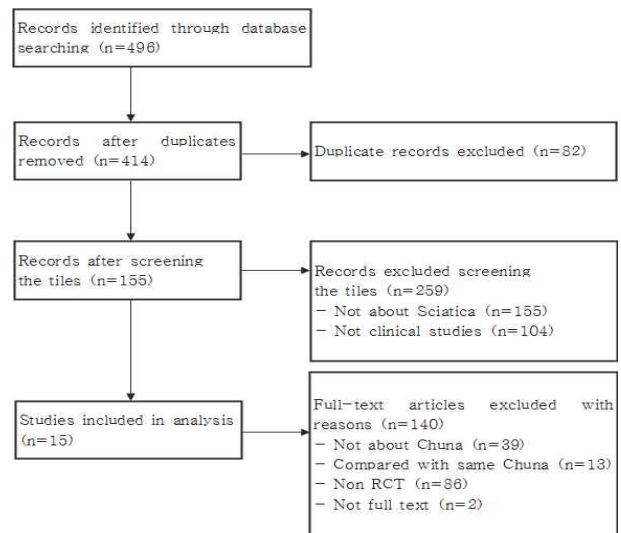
Records identified through database searching (n=496)

Records after duplicates removed (n=414)

Duplicate records excluded (n=82)

Records after screening the tiles (n=155)

Records excluded screening the tiles (n=259)
– Not about Sciatica (n=155)
– Not clinical studies (n=104)

Studies included in analysis (n=15)

Full-text articles excluded with reasons (n=140)
– Not about Chuna (n=39)
– Compared with same Chuna (n=13)
– Non RCT (n=86)
– Not full text (n=2)